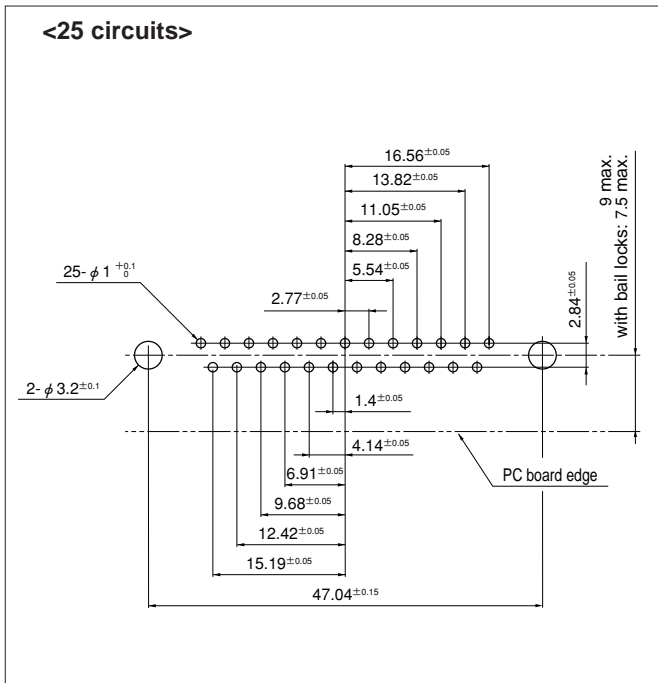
<25 circuits>

16.56$^{\pm0.05}$

13.82$^{\pm0.05}$

11.05$^{\pm0.05}$

8.28$^{\pm0.05}$

5.54$^{\pm0.05}$

2.77$^{\pm0.05}$

25- $\phi$ 1 $^{+0.1}_{0}$

2- $\phi$ 3.2$^{\pm0.1}$

9 max.
with bail locks: 7.5 max.

2.84$^{\pm0.05}$

1.4$^{\pm0.05}$

4.14$^{\pm0.05}$

PC board edge

6.91$^{\pm0.05}$

9.68$^{\pm0.05}$

12.42$^{\pm0.05}$

15.19$^{\pm0.05}$

47.04$^{\pm0.15}$